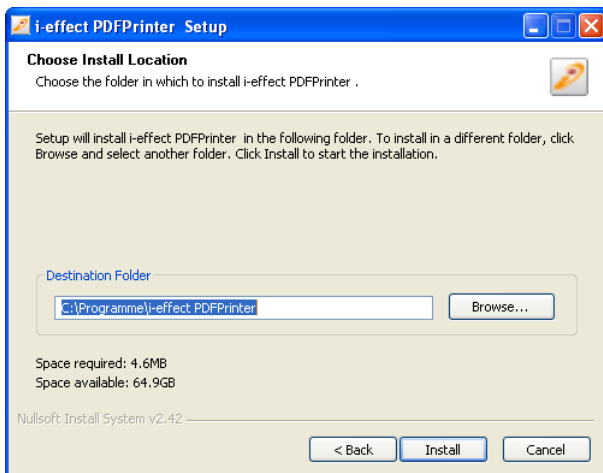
i-effect PDFPrinter Setup

Choose Install Location
Choose the folder in which to install i-effect PDFPrinter .

Setup will install i-effect PDFPrinter in the following folder. To install in a different folder, click Browse and select another folder. Click Install to start the installation.

Destination Folder
C:\Programme\i-effect PDFPrinter
Browse...

Space required: 4.6MB
Space available: 64.9GB

Nullsoft Install System v2.42

< Back
Install
Cancel